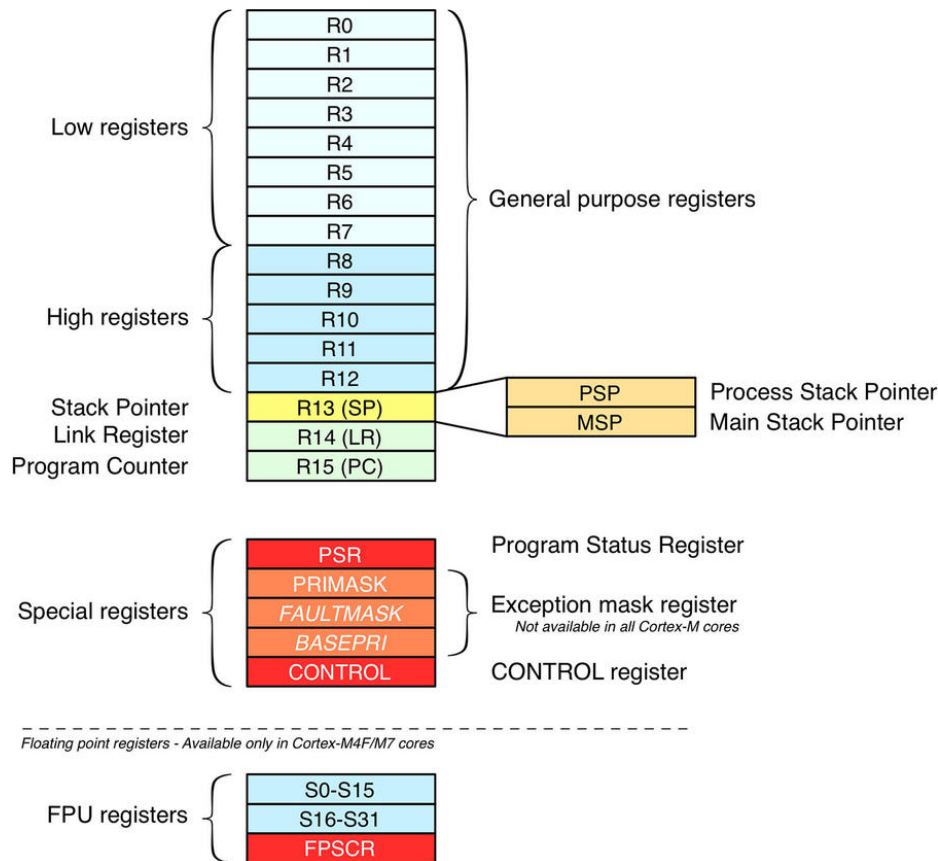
Low registers

R0
R1
R2
R3
R4
R5
R6
R7

General purpose registers

High registers

R8
R9
R10
R11
R12

Stack Pointer R13 (SP)
Link Register R14 (LR)
Program Counter R15 (PC)

PSP Process Stack Pointer
MSP Main Stack Pointer

PSR Program Status Register

Special registers

PRIMASK
FAULTMASK
BASEPRI

Exception mask register
Not available in all Cortex-M cores

CONTROL CONTROL register

Floating point registers - Available only in Cortex-M4F/M7 cores

FPU registers

S0-S15
S16-S31
FPSCR